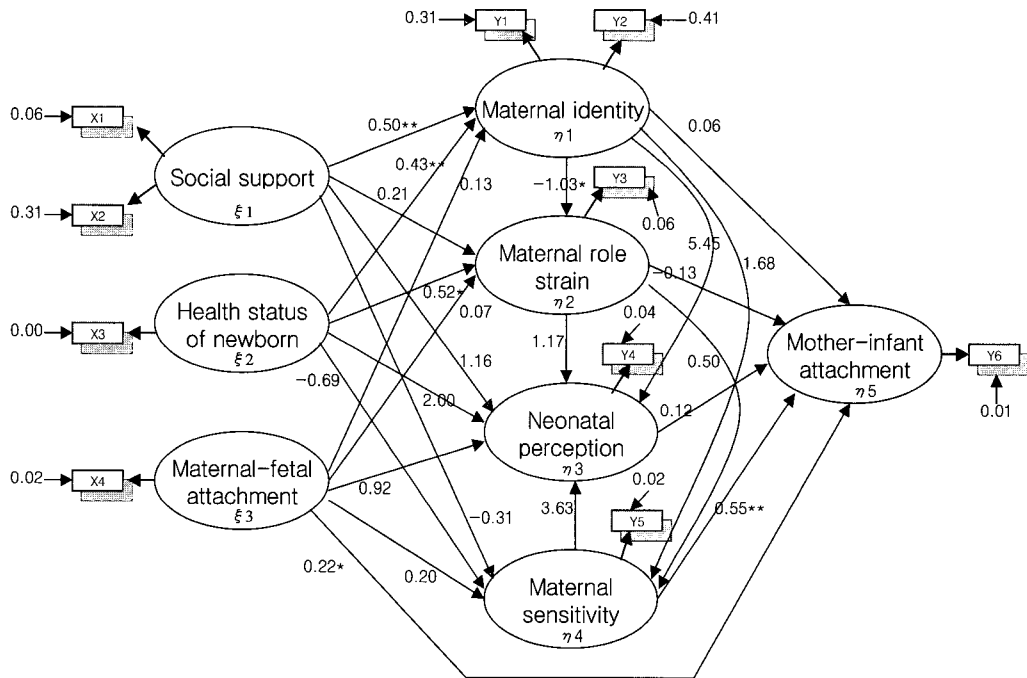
0.31 Y1
Y2 0.41
0.06 X1
0.31 X2
0.00 X3
0.02 X4

Social support
$\xi 1$

Health status of newborn
$\xi 2$

Maternal-fetal attachment
$\xi 3$

Maternal identity
$\eta 1$

Maternal role strain
$\eta 2$

Neonatal perception
$\eta 3$

Maternal sensitivity
$\eta 4$

Mother-infant attachment
$\eta 5$

Y3
0.06
Y4
0.04
Y5
0.02
Y6
0.01

0.50**
0.43**
0.21
0.13
0.06
-1.03*
5.45
1.68
-0.13
0.52*
0.07
1.17
1.16
-0.69
2.00
0.50
0.12
0.92
-0.31
3.63
0.55**
0.22*
0.20